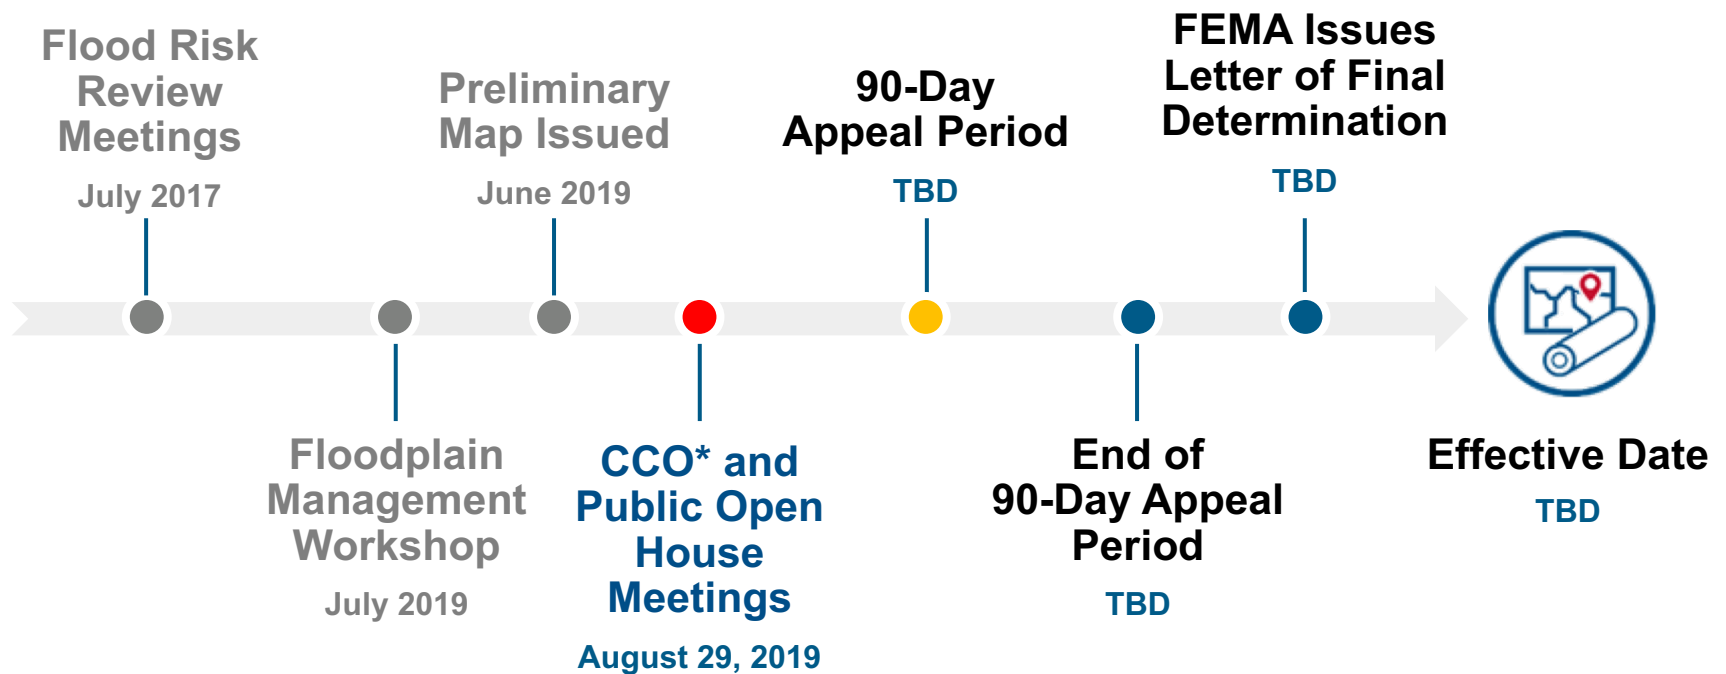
Flood Risk Review Meetings

July 2017

Floodplain Management Workshop

July 2019

Preliminary Map Issued

June 2019

CCO* and Public Open House Meetings

August 29, 2019

90-Day Appeal Period

TBD

End of 90-Day Appeal Period

TBD

FEMA Issues Letter of Final Determination

TBD

Effective Date

TBD